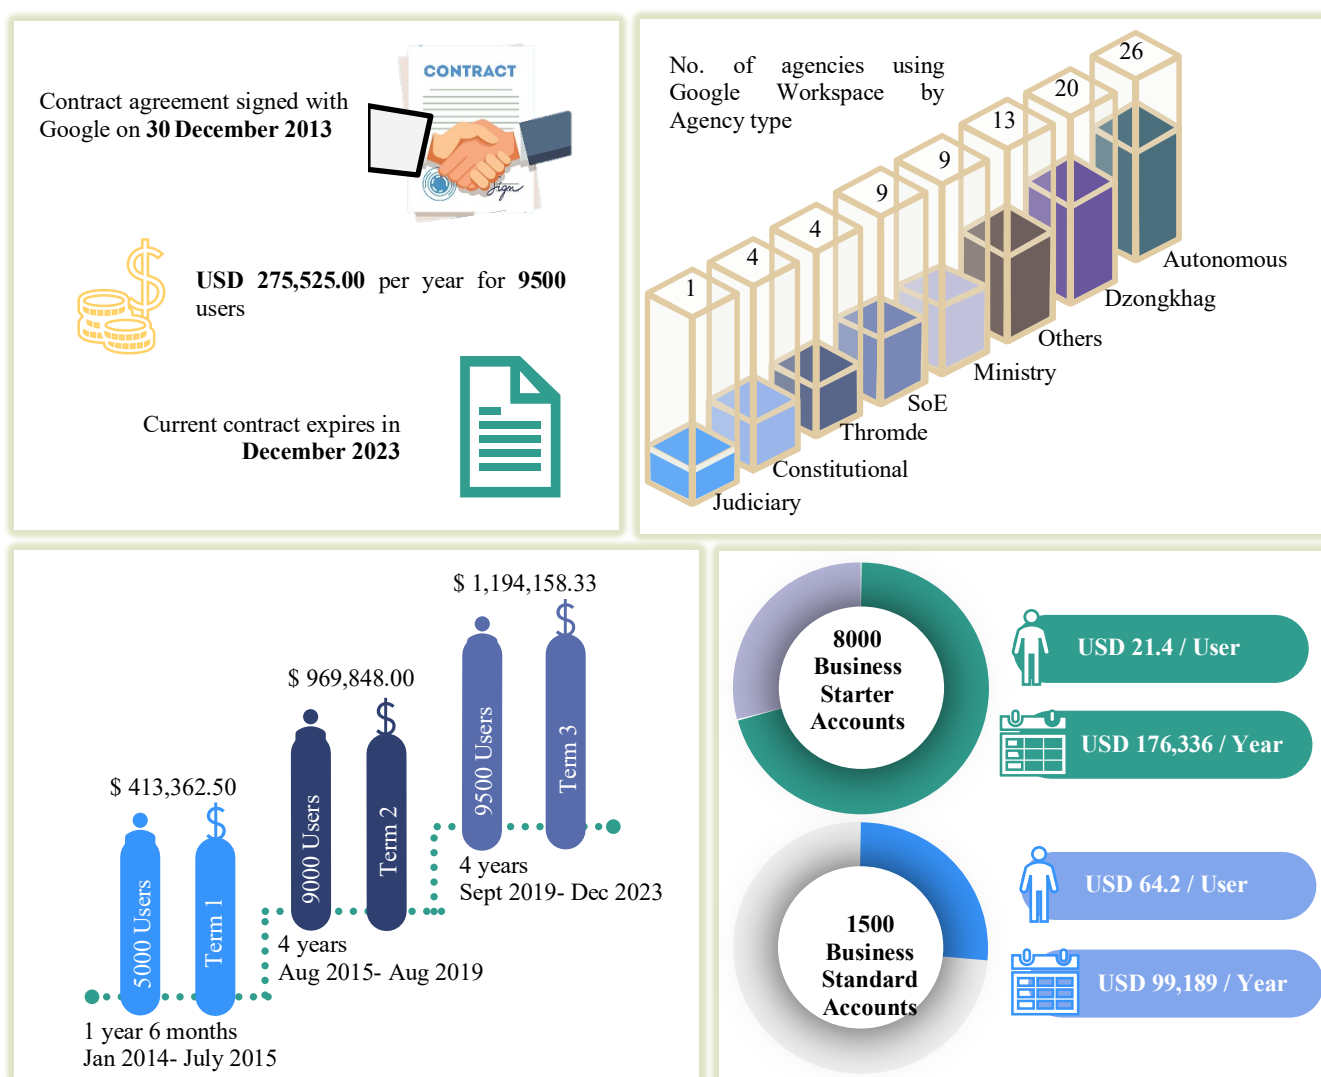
Contract agreement signed with Google on **30 December 2013**

CONTRACT

USD 275,525.00 per year for 9500 users

Current contract expires in December 2023

No. of agencies using Google Workspace by Agency type

1 Judiciary
4 Constitutional
4 Thromde
9 SoE
9 Ministry
13 Others
20 Dzongkhag
26 Autonomous

$ 413,362.50
5000 Users
Term 1
1 year 6 months
Jan 2014- July 2015

$ 969,848.00
9000 Users
Term 2
4 years
Aug 2015- Aug 2019

$ 1,194,158.33
9500 Users
Term 3
4 years
Sept 2019- Dec 2023

8000 Business Starter Accounts
USD 21.4 / User
USD 176,336 / Year

1500 Business Standard Accounts
USD 64.2 / User
USD 99,189 / Year